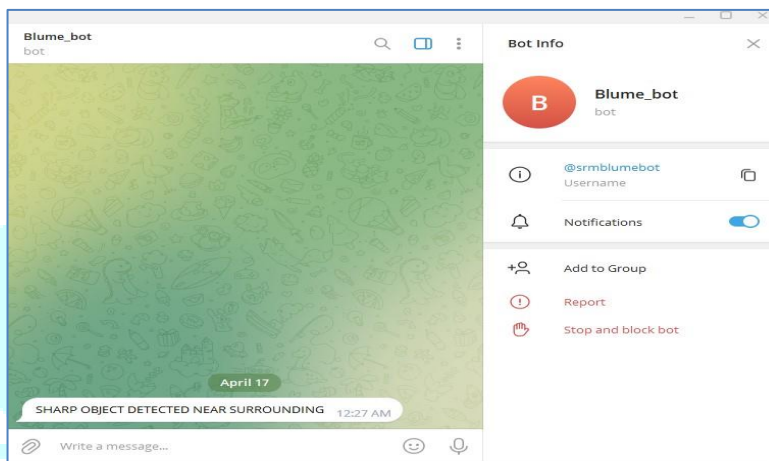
Blume_bot
bot

April 17

SHARP OBJECT DETECTED NEAR SURROUNDING 12:27 AM

Write a message...

Bot Info

B

Blume_bot
bot

@srmblumebot
Username

Notifications

Add to Group

Report

Stop and block bot